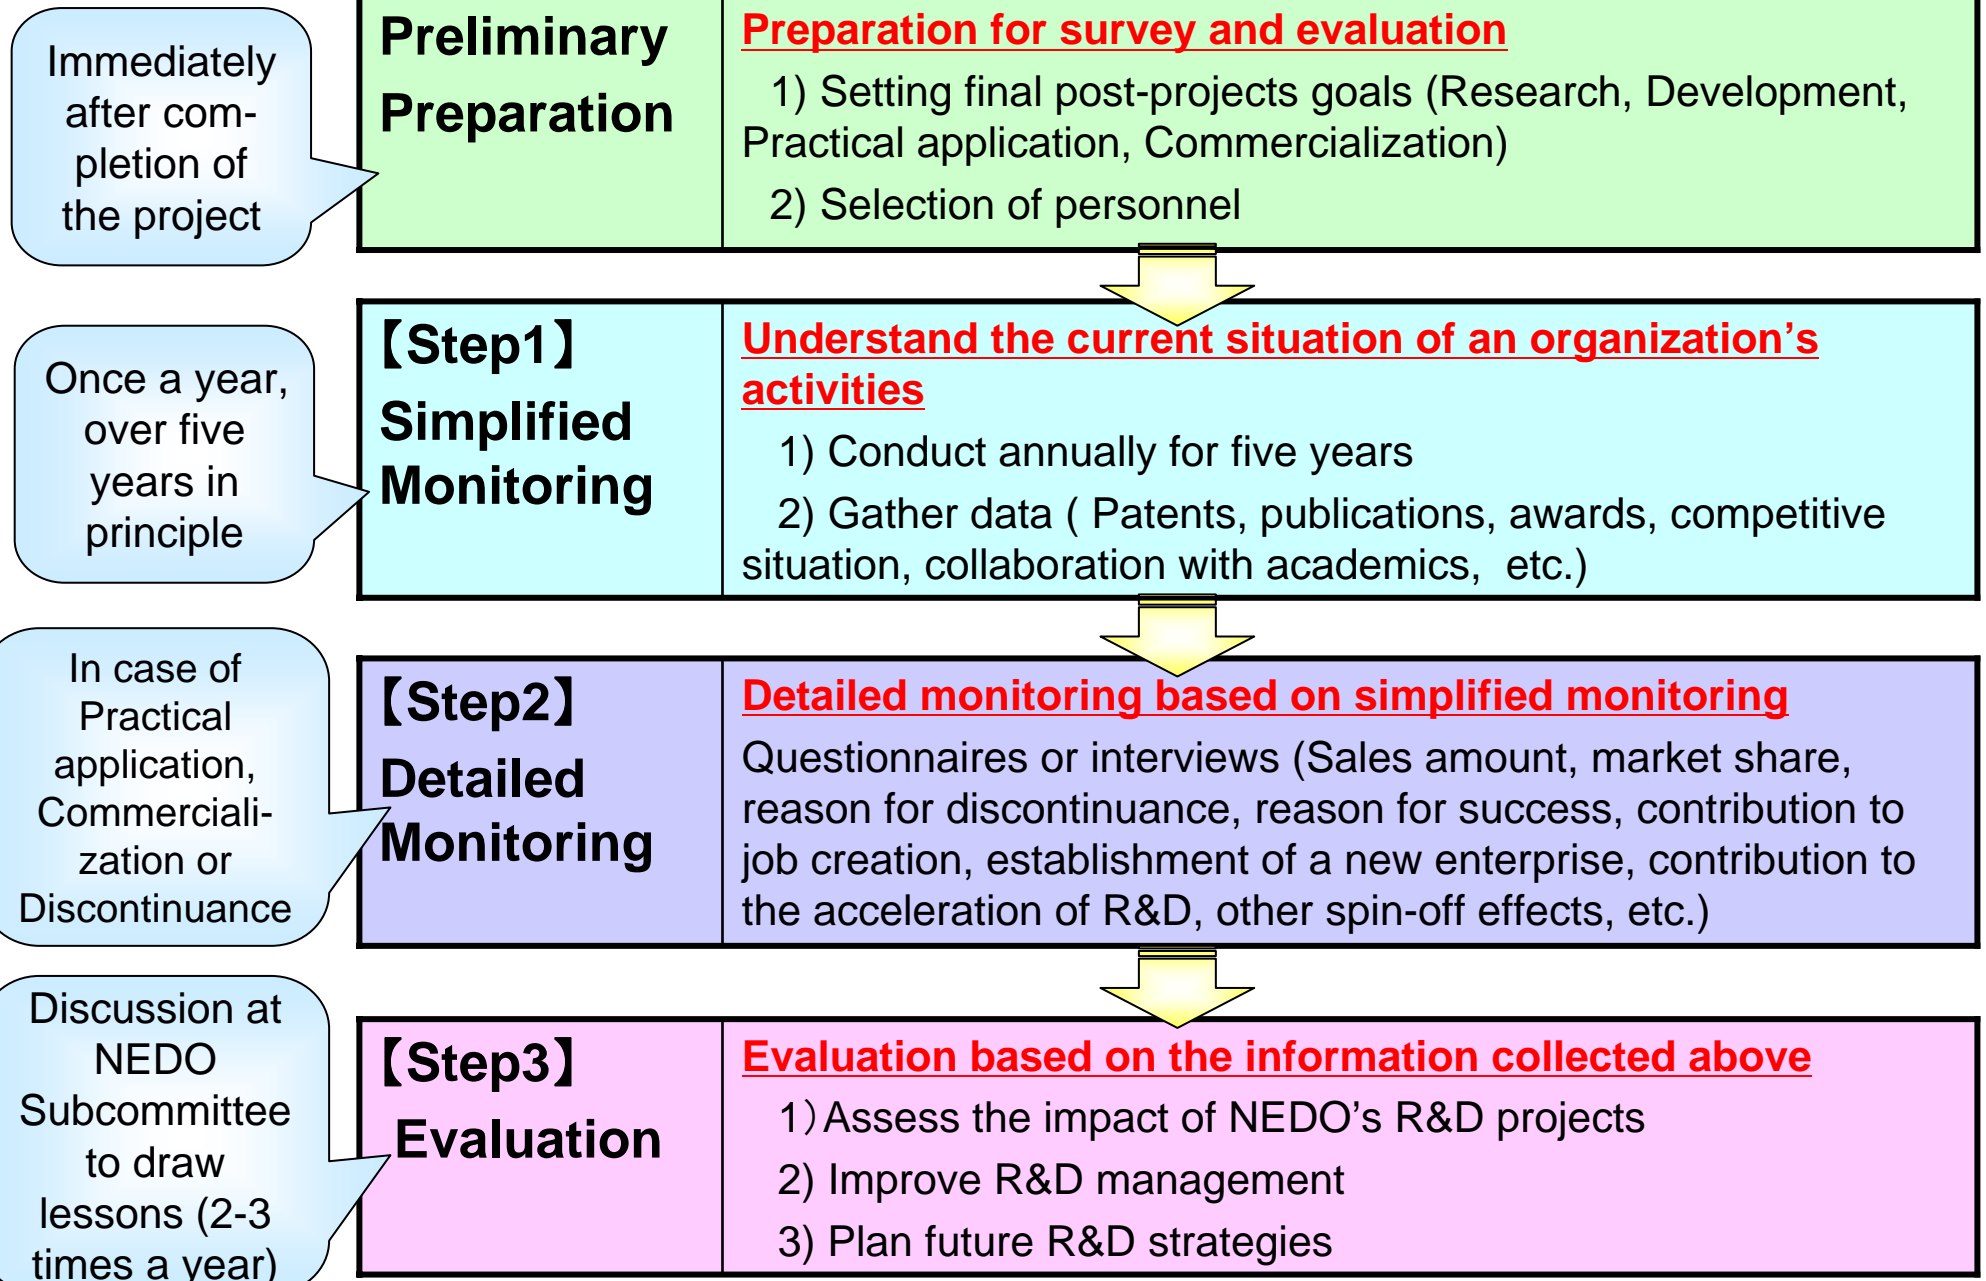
Immediately after completion of the project

Preliminary Preparation

Preparation for survey and evaluation

1) Setting final post-projects goals (Research, Development, Practical application, Commercialization)

2) Selection of personnel

Once a year, over five years in principle

【Step1】 Simplified Monitoring

Understand the current situation of an organization's activities

1) Conduct annually for five years

2) Gather data ( Patents, publications, awards, competitive situation, collaboration with academics, etc.)

In case of Practical application, Commercialization or Discontinuance

【Step2】 Detailed Monitoring

Detailed monitoring based on simplified monitoring

Questionnaires or interviews (Sales amount, market share, reason for discontinuance, reason for success, contribution to job creation, establishment of a new enterprise, contribution to the acceleration of R&D, other spin-off effects, etc.)

Discussion at NEDO Subcommittee to draw lessons (2-3 times a year)

【Step3】 Evaluation

Evaluation based on the information collected above

1) Assess the impact of NEDO's R&D projects

2) Improve R&D management

3) Plan future R&D strategies